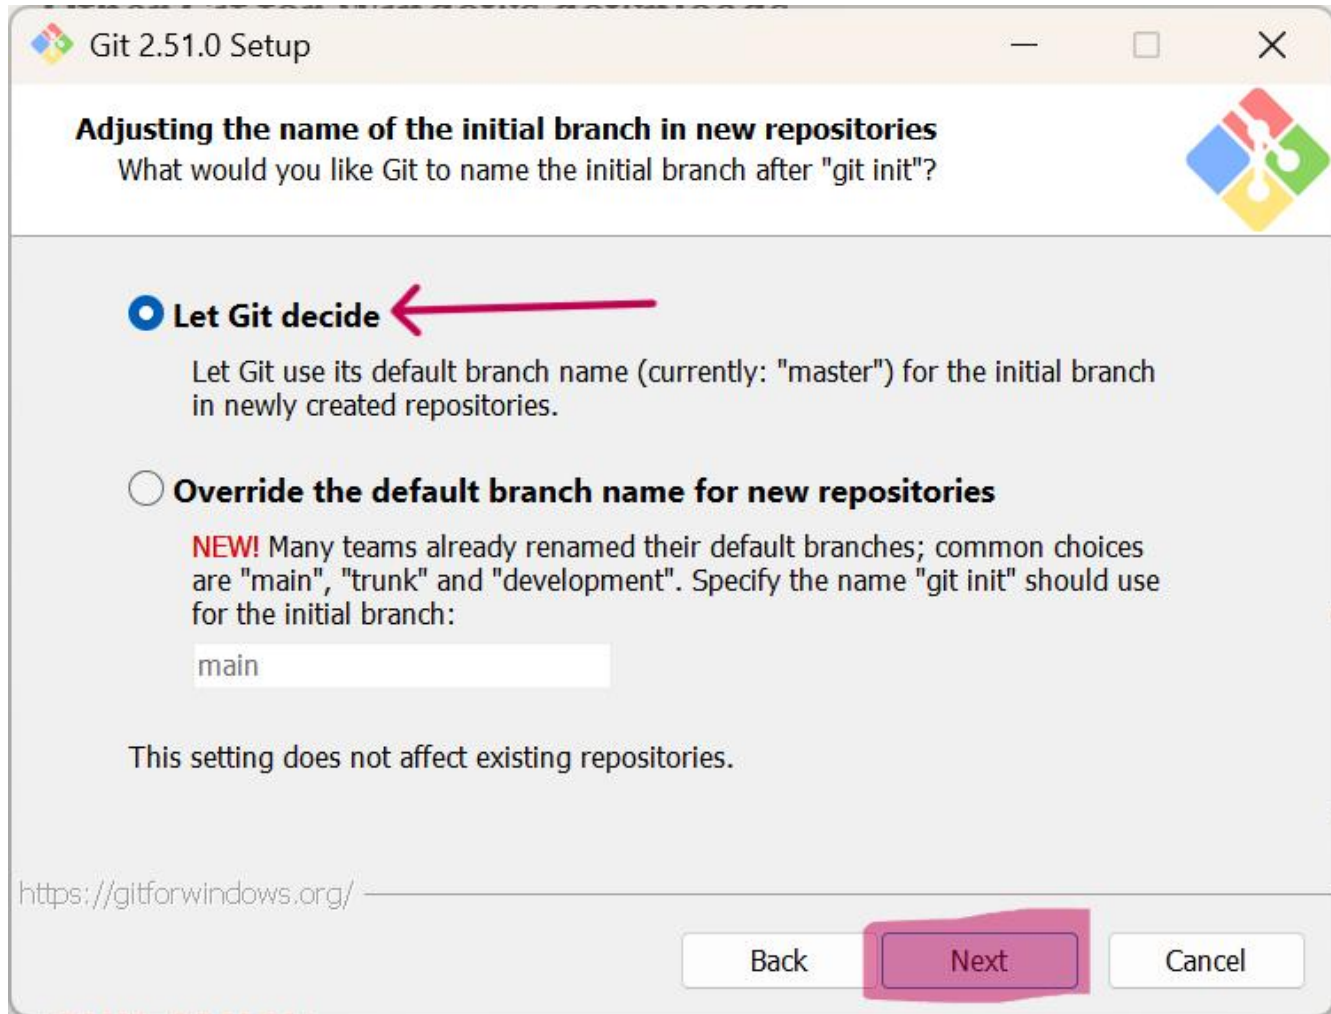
Git 2.51.0 Setup

Adjusting the name of the initial branch in new repositories
What would you like Git to name the initial branch after "git init"?

Let Git decide

Let Git use its default branch name (currently: "master") for the initial branch in newly created repositories.

Override the default branch name for new repositories

NEW! Many teams already renamed their default branches; common choices are "main", "trunk" and "development". Specify the name "git init" should use for the initial branch:

main

This setting does not affect existing repositories.

https://gitforwindows.org/

Back Next Cancel